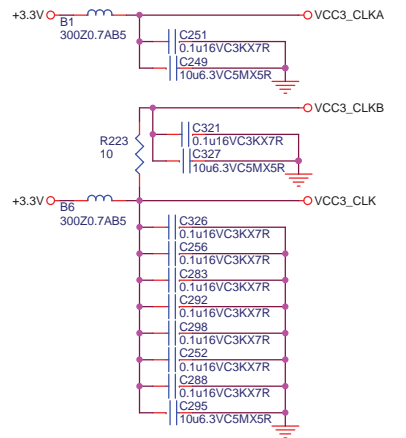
+3.3V
B1
300Z0.7AB5
VCC3_CLKA
C251
0.1u16VC3KX7R
C249
10u6.3VC5MX5R

VCC3_CLKB
R223
10
C321
0.1u16VC3KX7R
C327
10u6.3VC5MX5R

+3.3V
B6
300Z0.7AB5
VCC3_CLK
C326
0.1u16VC3KX7R
C256
0.1u16VC3KX7R
C283
0.1u16VC3KX7R
C292
0.1u16VC3KX7R
C298
0.1u16VC3KX7R
C252
0.1u16VC3KX7R
C288
0.1u16VC3KX7R
C295
10u6.3VC5MX5R